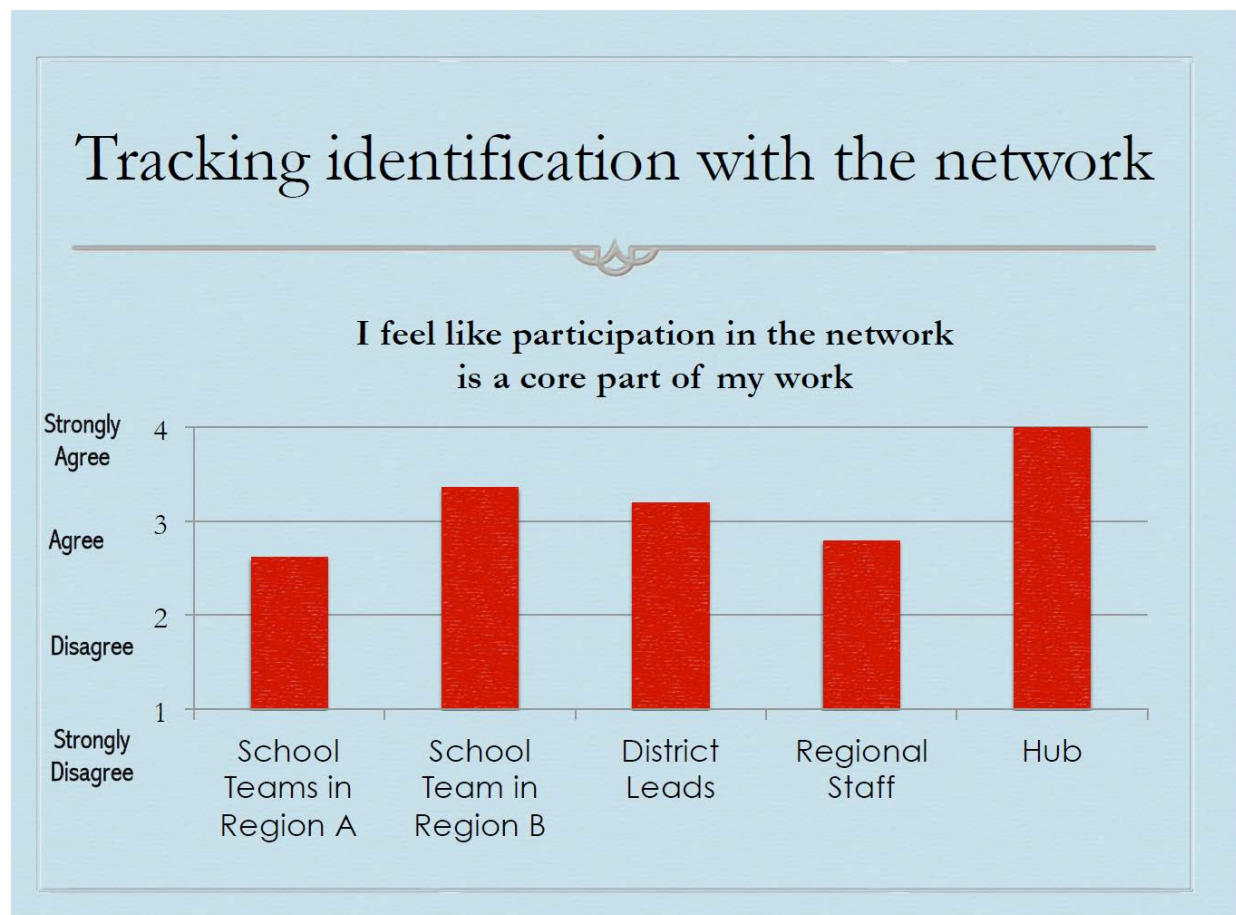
Tracking identification with the network

I feel like participation in the network is a core part of my work

Strongly Agree
Agree
Disagree
Strongly Disagree

4
3
2
1

School Teams in Region A
School Team in Region B
District Leads
Regional Staff
Hub